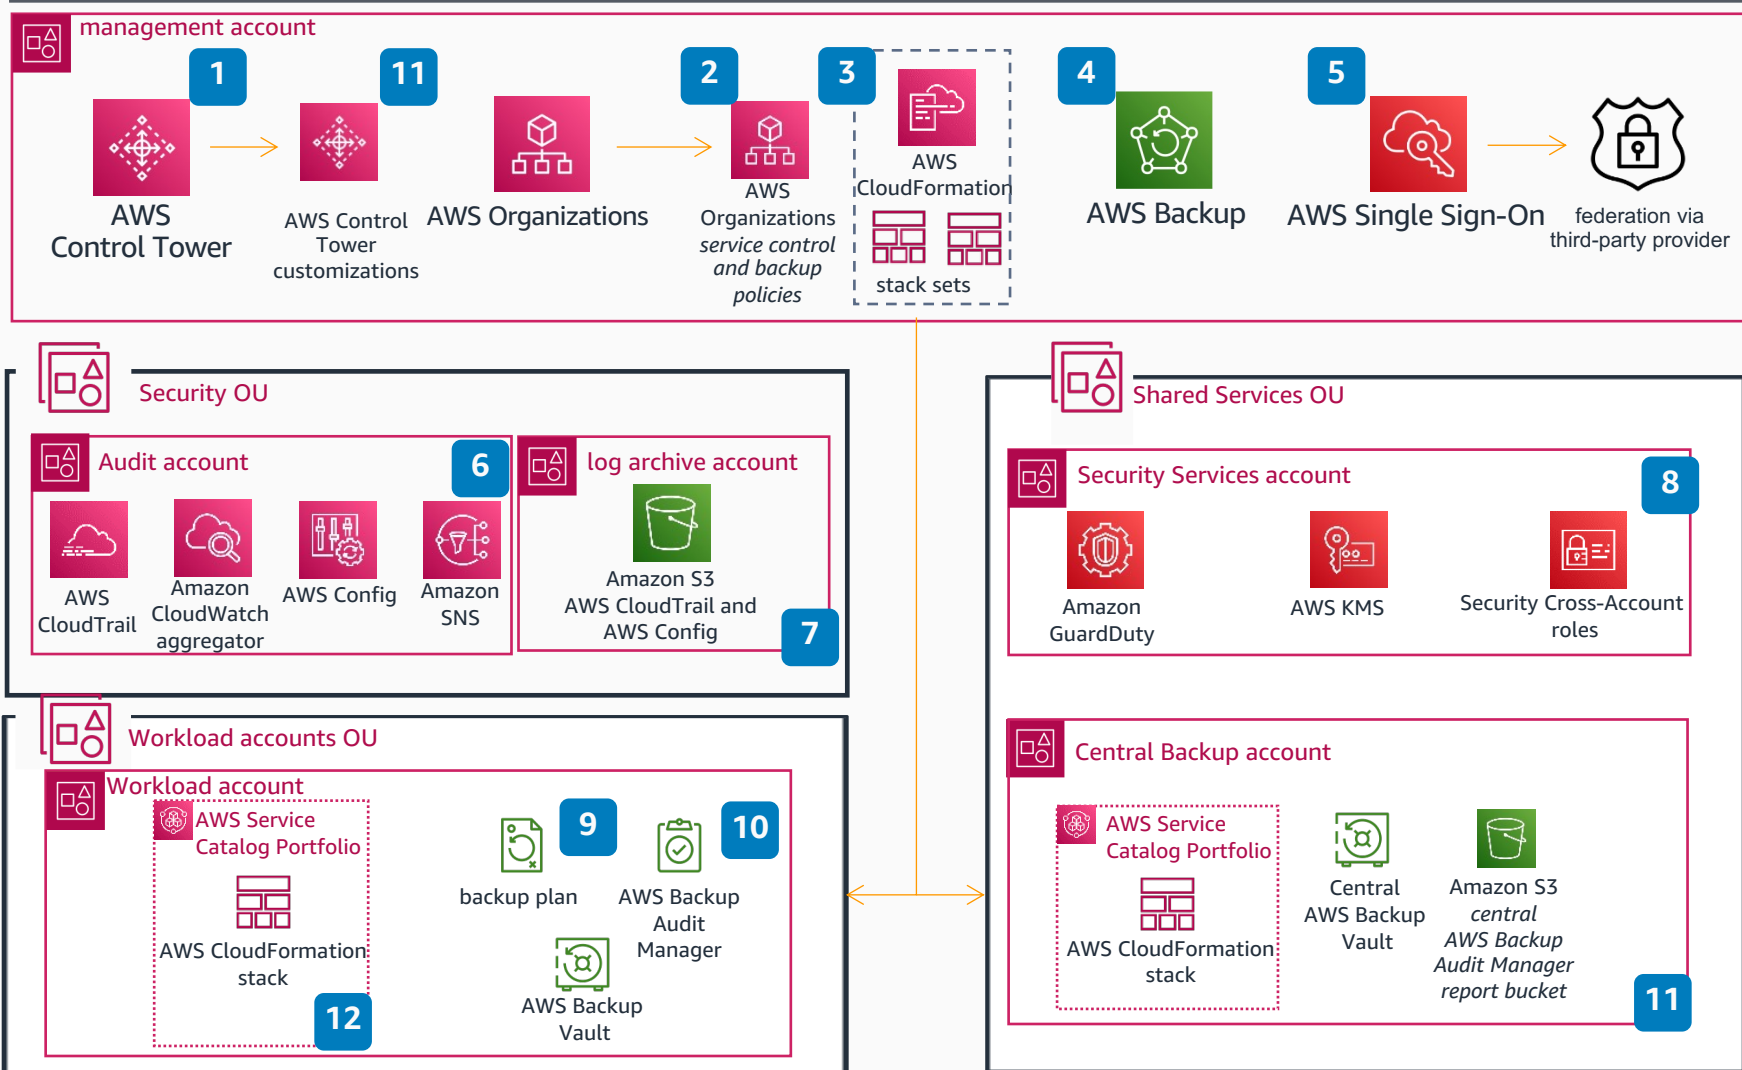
management account

1

AWS Control Tower

11

AWS Control Tower customizations

AWS Organizations

2

AWS Organizations
*service control and backup policies*

3

AWS CloudFormation

stack sets

4

AWS Backup

5

AWS Single Sign-On

federation via third-party provider

Security OU

Audit account

6

AWS CloudTrail

Amazon CloudWatch aggregator

AWS Config

Amazon SNS

log archive account

Amazon S3
AWS CloudTrail and AWS Config

7

Shared Services OU

Security Services account

8

Amazon GuardDuty

AWS KMS

Security Cross-Account roles

Workload accounts OU

Workload account

AWS Service Catalog Portfolio

AWS CloudFormation stack

12

backup plan

9

AWS Backup Audit Manager

10

AWS Backup Vault

Central Backup account

AWS Service Catalog Portfolio

AWS CloudFormation stack

Central AWS Backup Vault

Amazon S3
*central AWS Backup Audit Manager report bucket*

11